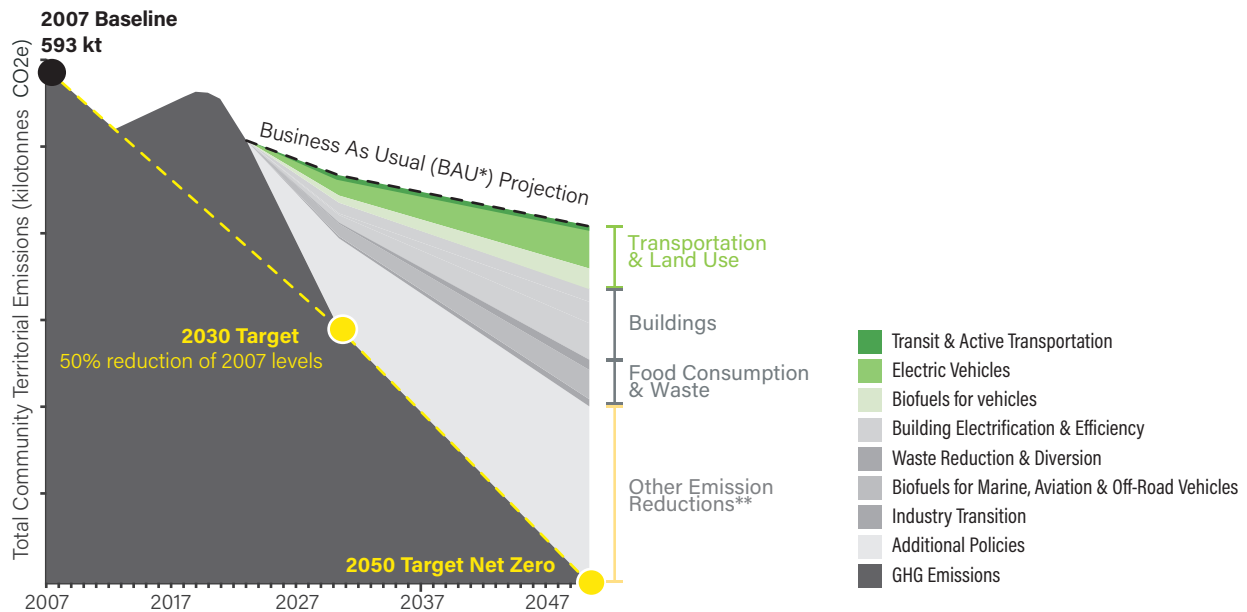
2007 Baseline
593 kt

Total Community Territorial Emissions (kilotonnes CO2e)

Business As Usual (BAU*) Projection

2030 Target
50% reduction of 2007 levels

2050 Target Net Zero

2007 2017 2027 2037 2047

Transportation & Land Use

Buildings

Food Consumption & Waste

Other Emission Reductions**

Transit & Active Transportation
Electric Vehicles
Biofuels for vehicles
Building Electrification & Efficiency
Waste Reduction & Diversion
Biofuels for Marine, Aviation & Off-Road Vehicles
Industry Transition
Additional Policies
GHG Emissions